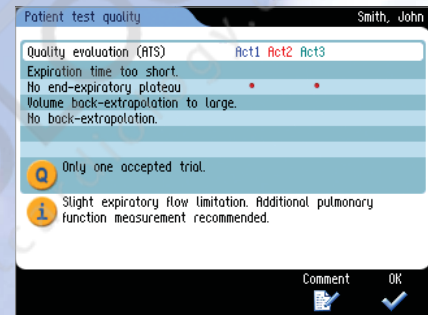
Patient test quality

Smith, John

| Quality evaluation (ATS) | Act1 | Act2 | Act3 |
|---|---|---|---|
| Expiration time too short. | | | |
| No end-expiratory plateau | • | | • |
| Volume back-extrapolation to large. | | | |
| No back-extrapolation. | | | |

Q Only one accepted trial.

i Slight expiratory flow limitation. Additional pulmonary function measurement recommended.

Comment

OK